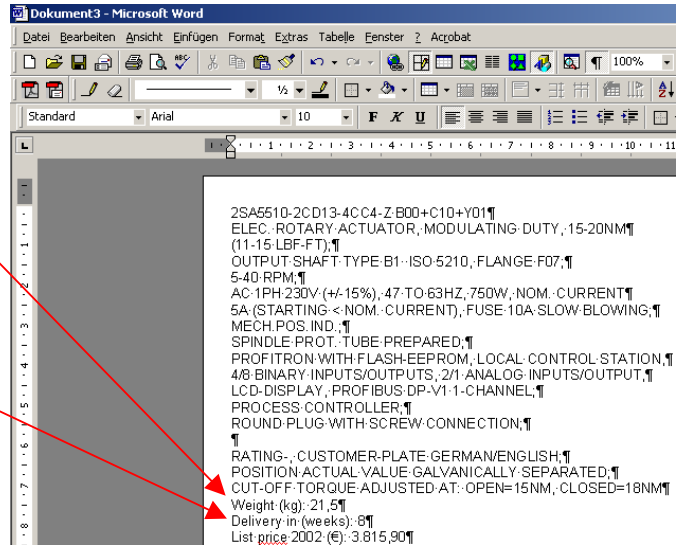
Dokument3 - Microsoft Word

Datei Bearbeiten Ansicht Einfügen Format Extras Tabelle Fenster ? Acrobat

100%

Standard Arial 10 F K U

2SA5510-2CD13-4CC4-Z B00+C10+Y01¶
ELEC. ROTARY ACTUATOR, MODULATING DUTY, 15-20NM¶
(11-15 LBF-FT);¶
OUTPUT SHAFT TYPE B1 ISO 5210, FLANGE F07;¶
5-40 RPM;¶
AC 1PH 230V (+/-15%), 47 TO 63HZ, 750W, NOM. CURRENT¶
5A (STARTING < NOM. CURRENT), FUSE 10A SLOW BLOWING;¶
MECH.POS.IND.;¶
SPINDLE PROT. TUBE PREPARED;¶
PROFITRON WITH FLASH-EEPROM, LOCAL CONTROL STATION,¶
4/8 BINARY INPUTS/OUTPUTS, 2/1 ANALOG INPUTS/OUTPUT,¶
LCD-DISPLAY, PROFIBUS DP-V1 1-CHANNEL;¶
PROCESS CONTROLLER;¶
ROUND PLUG WITH SCREW CONNECTION;¶
¶
RATING-, CUSTOMER-PLATE GERMAN/ENGLISH;¶
POSITION ACTUAL VALUE GALVANICALLY SEPARATED;¶
CUT-OFF TORQUE ADJUSTED AT: OPEN=15NM, CLOSED=18NM¶
Weight (kg): 21,5¶
Delivery in (weeks): 8¶
List price 2002 (€): 3.815,90¶